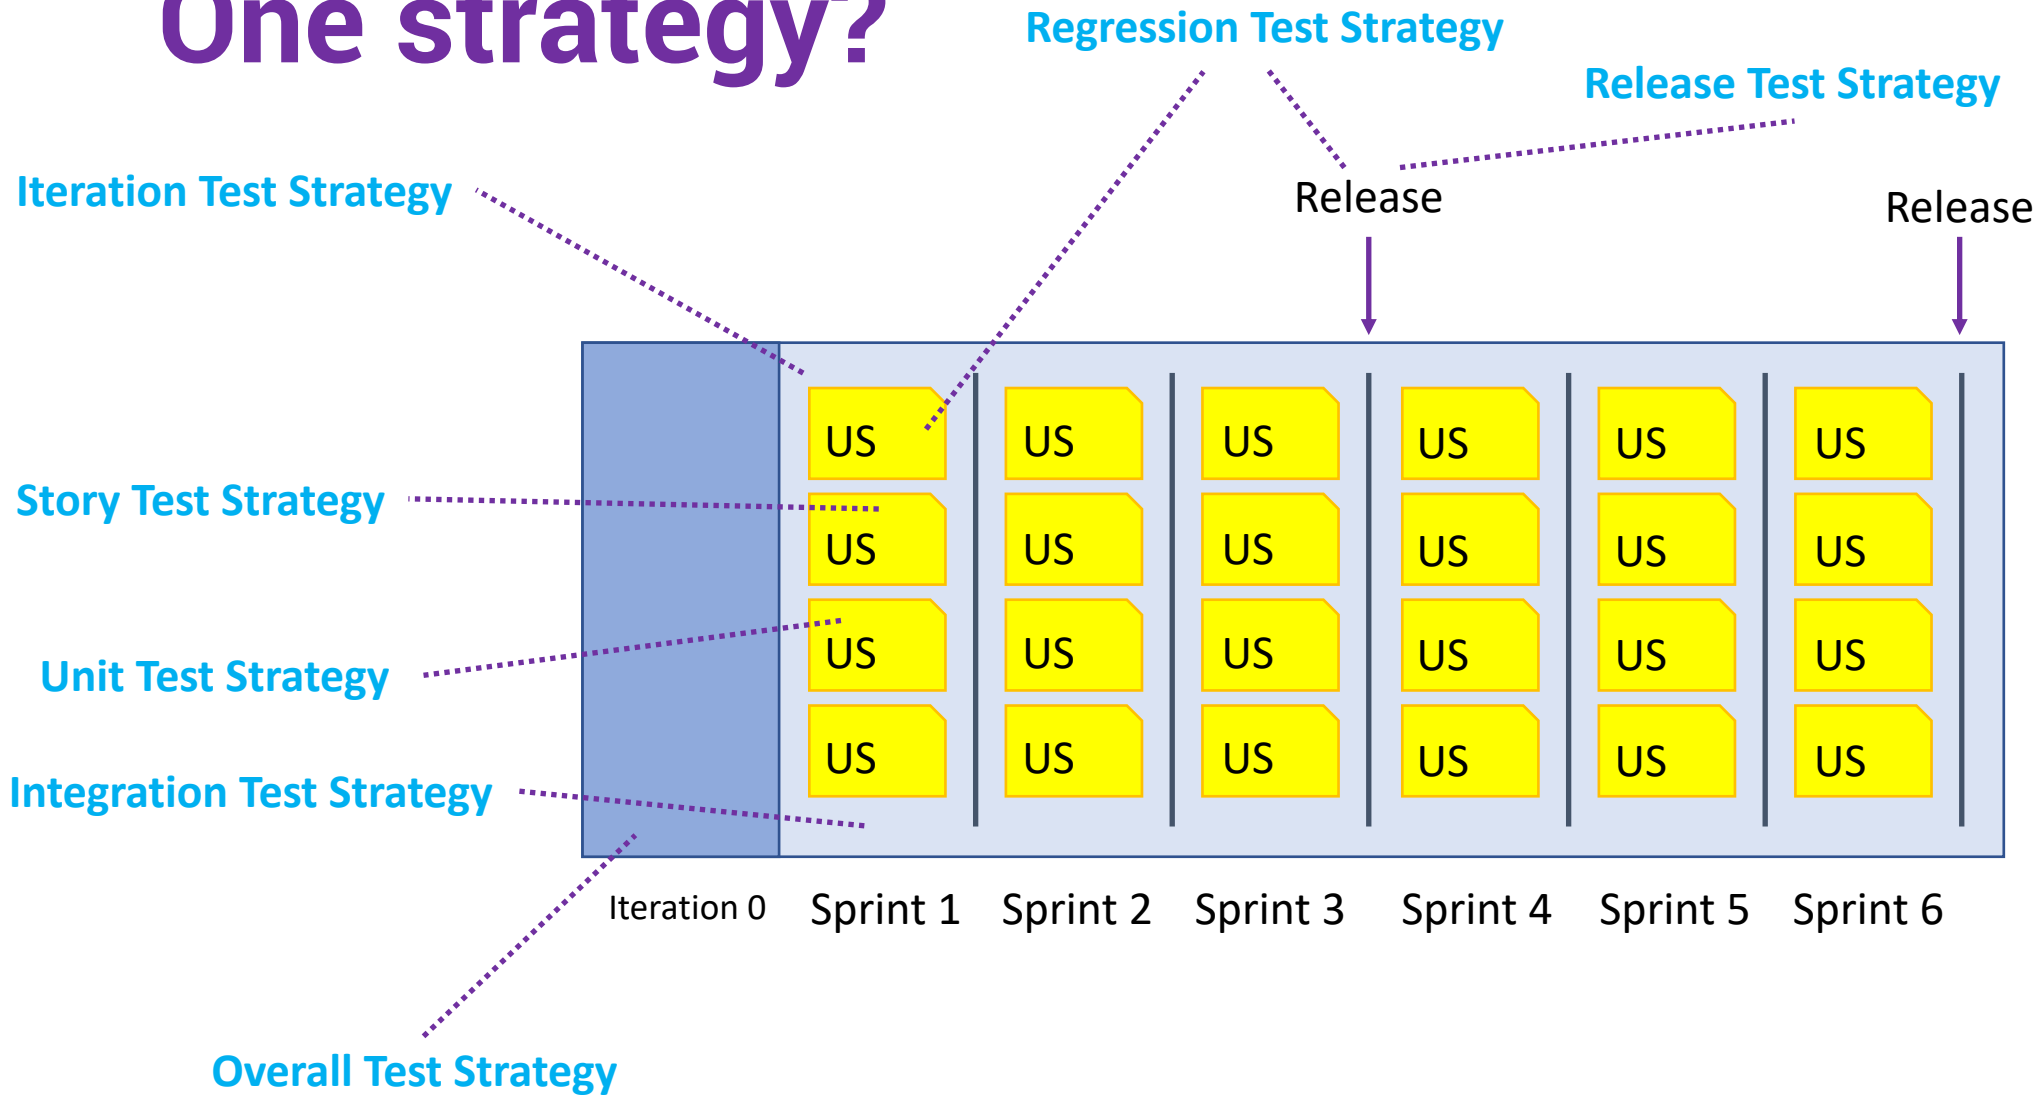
One strategy?

Regression Test Strategy

Release Test Strategy

Iteration Test Strategy

Release

Release

Story Test Strategy

Unit Test Strategy

Integration Test Strategy

| US | US | US | US | US | US |
|---|---|---|---|---|---|
| US | US | US | US | US | US |
| US | US | US | US | US | US |
| US | US | US | US | US | US |

Iteration 0 Sprint 1 Sprint 2 Sprint 3 Sprint 4 Sprint 5 Sprint 6

Overall Test Strategy